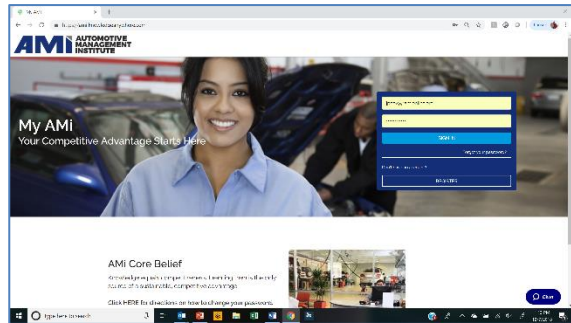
My AMi

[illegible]

AMi AUTOMOTIVE MANAGEMENT INSTITUTE

My AMi
Your Competitive Advantage Starts Here

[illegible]

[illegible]

SIGN IN

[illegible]

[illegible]

REGISTER

AMi Core Belief

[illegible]

Click HERE for directions on how to change your password.

Chat

Type here to search